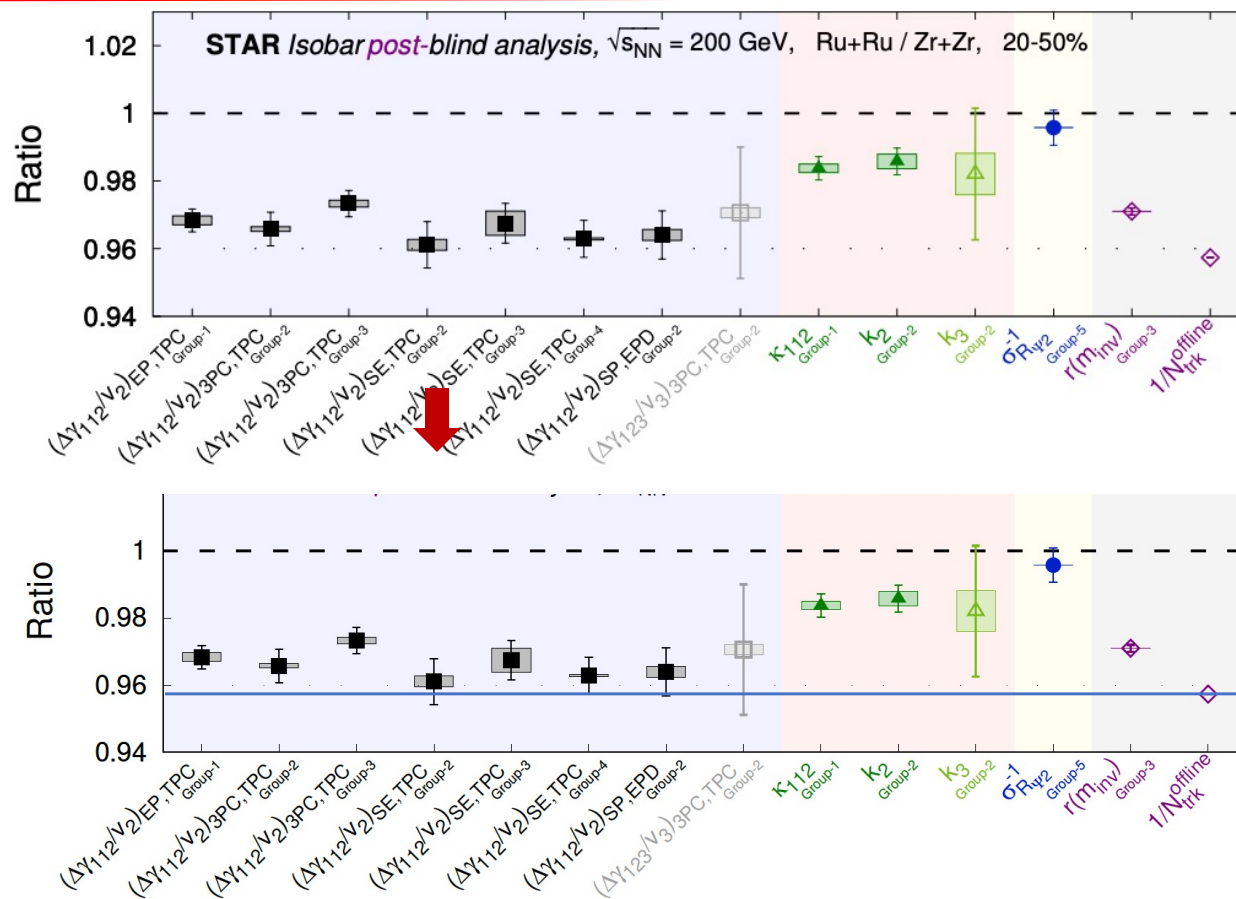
STAR Isobar post-blind analysis, $\sqrt{s_{NN}}$ = 200 GeV, Ru+Ru / Zr+Zr, 20-50%

1.02
1
0.98
0.96
0.94

Ratio

$(\Delta\gamma_{112}/v_2)_{EP,TPC}$ Group-1
$(\Delta\gamma_{112}/v_2)_{3PC,TPC}$ Group-2
$(\Delta\gamma_{112}/v_2)_{3PC,TPC}$ Group-3
$(\Delta\gamma_{112}/v_2)_{SE,TPC}$ Group-2
$(\Delta\gamma_{112}/v_2)_{SE,TPC}$ Group-3
$(\Delta\gamma_{112}/v_2)_{SE,TPC}$ Group-4
$(\Delta\gamma_{112}/v_2)_{SP,EPD}$ Group-2
$(\Delta\gamma_{123}/v_3)_{3PC,TPC}$ Group-2
$\kappa_{112}$ Group-1
$\kappa_2$ Group-2
$\kappa_3$ Group-2
$\sigma^{-1}_{R_{\Psi2}}$ Group-5
$r(m_{inv})$ Group-3
$1/N^{offline}_{trk}$

1
0.98
0.96
0.94

Ratio

$(\Delta\gamma_{112}/v_2)_{EP,TPC}$ Group-1
$(\Delta\gamma_{112}/v_2)_{3PC,TPC}$ Group-2
$(\Delta\gamma_{112}/v_2)_{3PC,TPC}$ Group-3
$(\Delta\gamma_{112}/v_2)_{SE,TPC}$ Group-2
$(\Delta\gamma_{112}/v_2)_{SE,TPC}$ Group-3
$(\Delta\gamma_{112}/v_2)_{SE,TPC}$ Group-4
$(\Delta\gamma_{112}/v_2)_{SP,EPD}$ Group-2
$(\Delta\gamma_{123}/v_3)_{3PC,TPC}$ Group-2
$\kappa_{112}$ Group-1
$\kappa_2$ Group-2
$\kappa_3$ Group-2
$\sigma^{-1}_{R_{\Psi2}}$ Group-5
$r(m_{inv})$ Group-3
$1/N^{offline}_{trk}$